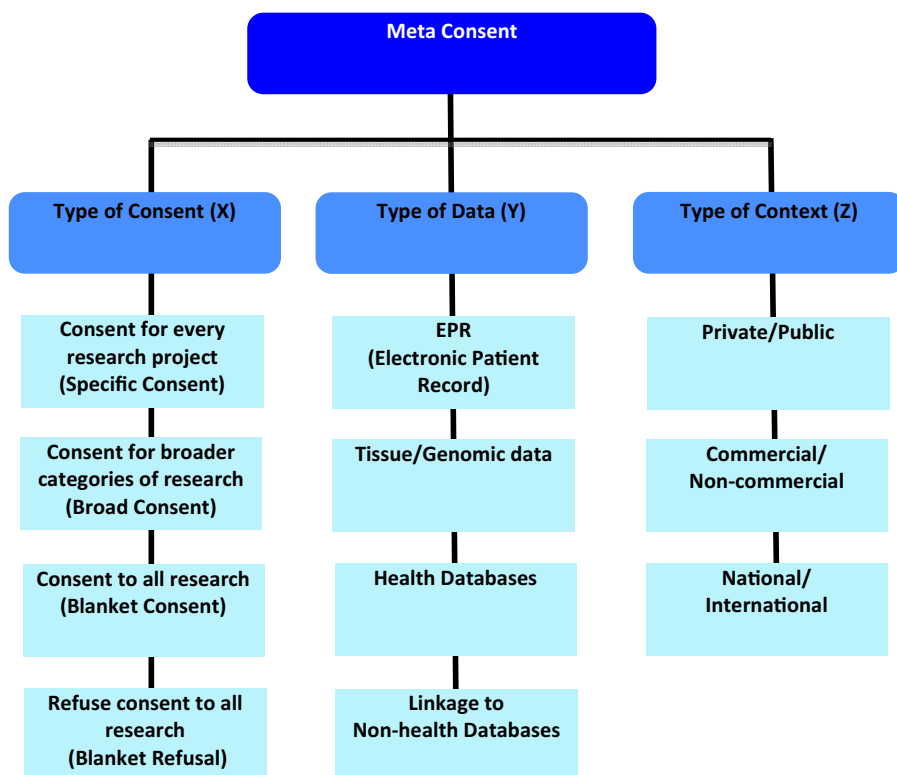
Meta Consent

Type of Consent (X)

Consent for every research project (Specific Consent)

Consent for broader categories of research (Broad Consent)

Consent to all research (Blanket Consent)

Refuse consent to all research (Blanket Refusal)

Type of Data (Y)

EPR (Electronic Patient Record)

Tissue/Genomic data

Health Databases

Linkage to Non-health Databases

Type of Context (Z)

Private/Public

Commercial/ Non-commercial

National/ International